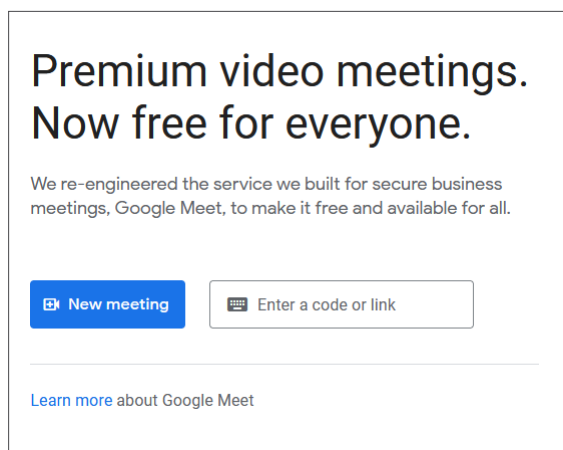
Premium video meetings. Now free for everyone.

We re-engineered the service we built for secure business meetings, Google Meet, to make it free and available for all.

New meeting

Enter a code or link

Learn more about Google Meet